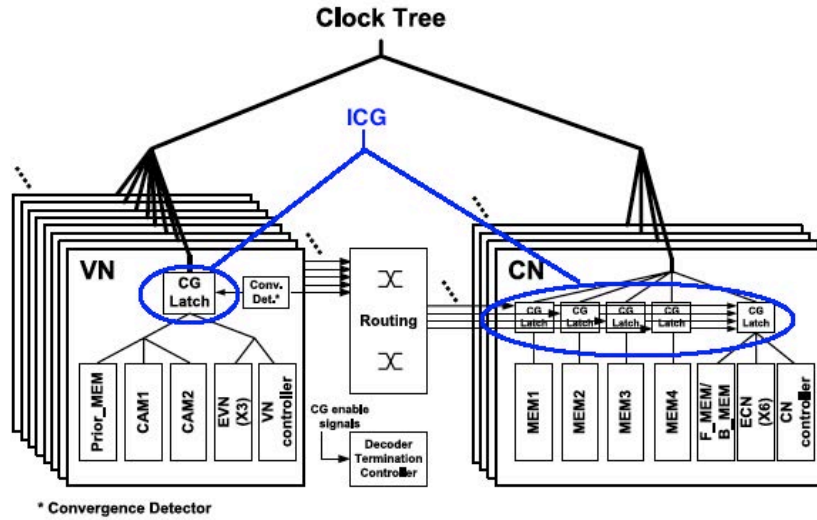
Clock Tree

ICG

VN

CG Latch

Conv. Det.*

Prior_MEM

CAM1

CAM2

EVN (X3)

VN controller

Routing

CG enable signals

Decoder Termination Controller

CN

CG Latch

CG Latch

CG Latch

CG Latch

CG Latch

MEM1

MEM2

MEM3

MEM4

F_MEM/ B_MEM

ECN (X6)

CN controller

* Convergence Detector